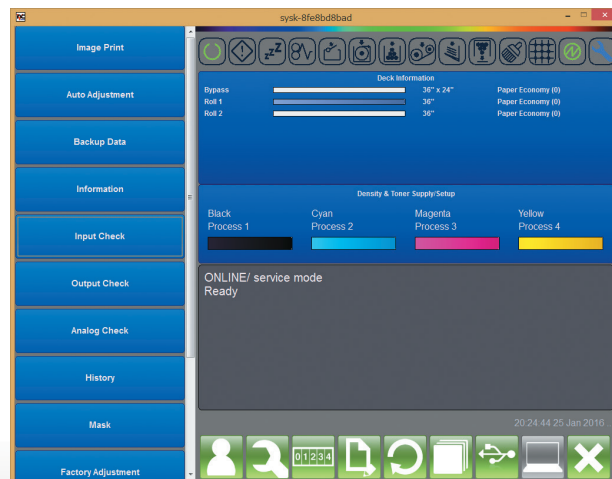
sysk-8fe8bd8bad

Image Print

Auto Adjustment

Backup Data

Information

Input Check

Output Check

Analog Check

History

Mask

Factory Adjustment

Deck Information

| | | |
|---|---|---|
| Bypass | 36" x 24" | Paper Economy (0) |
| Roll 1 | 36" | Paper Economy (0) |
| Roll 2 | 36" | Paper Economy (0) |

Density & Toner Supply/Setup

Black
Process 1

Cyan
Process 2

Magenta
Process 3

Yellow
Process 4

ONLINE/ service mode
Ready

20 24 44 25 Jan 2016

01234